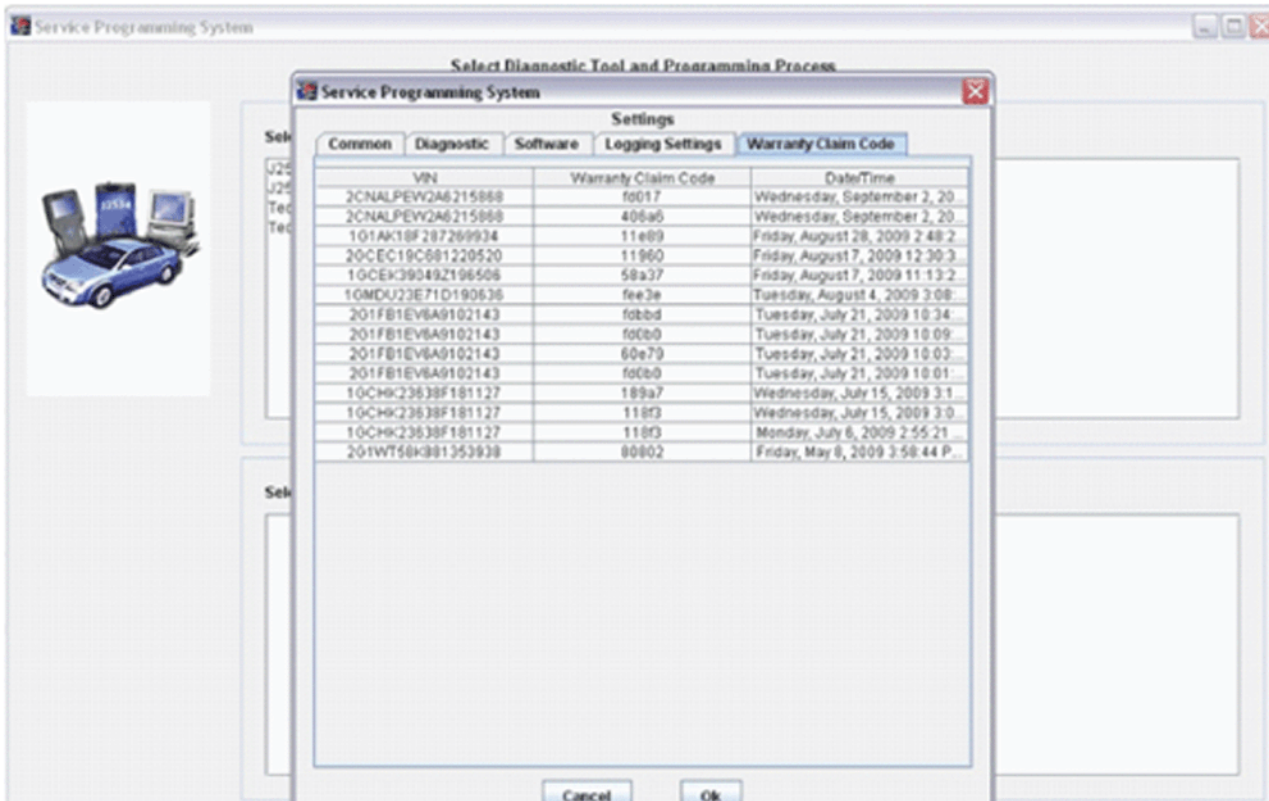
Service Programming System

Select Diagnostic Tool and Programming Process

Service Programming System

Settings

Common | Diagnostic | Software | Logging Settings | Warranty Claim Code

| VIN | Warranty Claim Code | Date/Time |
|---|---|---|
| 2CNALPEW2A6215868 | fd017 | Wednesday, September 2, 20... |
| 2CNALPEW2A6215868 | 408a6 | Wednesday, September 2, 20... |
| 1G1AK18F287269934 | 11e89 | Friday, August 28, 2009 2:48:2 |
| 2GCEC19C081220520 | 11960 | Friday, August 7, 2009 12:30:3 |
| 1GCEK39049Z196506 | 58a37 | Friday, August 7, 2009 11:13:2 |
| 1GMDU23E71D190636 | fee3e | Tuesday, August 4, 2009 3:08: |
| 2G1FB1EV6A9102143 | fdbbd | Tuesday, July 21, 2009 10:34: |
| 2G1FB1EV6A9102143 | fd0b0 | Tuesday, July 21, 2009 10:09: |
| 2G1FB1EV6A9102143 | 60e79 | Tuesday, July 21, 2009 10:03: |
| 2G1FB1EV6A9102143 | fd0b0 | Tuesday, July 21, 2009 10:01: |
| 1GCHK23638F181127 | 189a7 | Wednesday, July 15, 2009 3:1 |
| 1GCHK23638F181127 | 118f3 | Wednesday, July 15, 2009 3:0 |
| 1GCHK23638F181127 | 118f3 | Monday, July 6, 2009 2:55:21 |
| 2G1WT58K881353938 | 80802 | Friday, May 8, 2009 3:58:44 P... |

Cancel Ok

Sel
J25
J25
Tec
Tec
J2534

Sel